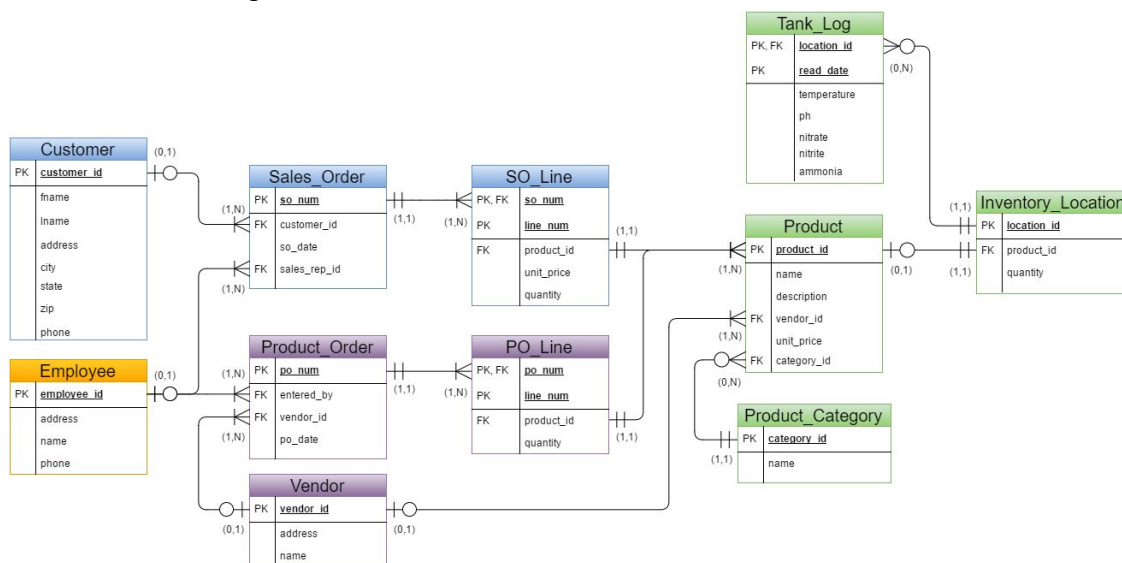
Tank_Log
PK, FK location_id
PK read_date
temperature
ph
nitrate
nitrite
ammonia
(0,N)

Customer
PK customer_id
fname
lname
address
city
state
zip
phone
(0,1)

Sales_Order
PK so_num
FK customer_id
so_date
FK sales_rep_id
(1,N)
(1,N)
(1,1)

SO_Line
PK, FK so_num
PK line_num
FK product_id
unit_price
quantity
(1,N)
(1,1)

Product
PK product_id
name
description
FK vendor_id
unit_price
FK category_id
(1,N)
(1,N)
(0,N)
(0,1)

Inventory_Location
PK location_id
FK product_id
quantity
(1,1)
(1,1)

Employee
PK employee_id
address
name
phone
(0,1)

Product_Order
PK po_num
FK entered_by
FK vendor_id
po_date
(1,N)
(1,N)
(1,1)

PO_Line
PK, FK po_num
PK line_num
FK product_id
quantity
(1,N)
(1,1)

Product_Category
PK category_id
name
(1,1)

Vendor
PK vendor_id
address
name
(0,1)
(0,1)